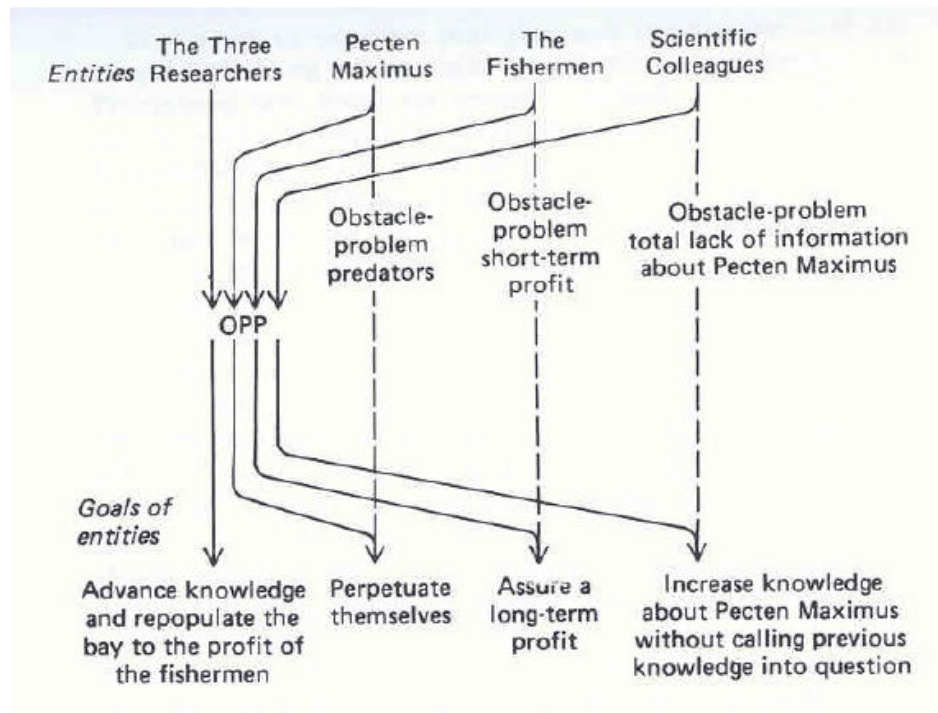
Entities

The Three Researchers

Pecten Maximus

The Fishermen

Scientific Colleagues

Obstacle-problem predators

Obstacle-problem short-term profit

Obstacle-problem total lack of information about Pecten Maximus

OPP

Goals of entities

Advance knowledge and repopulate the bay to the profit of the fishermen

Perpetuate themselves

Assure a long-term profit

Increase knowledge about Pecten Maximus without calling previous knowledge into question